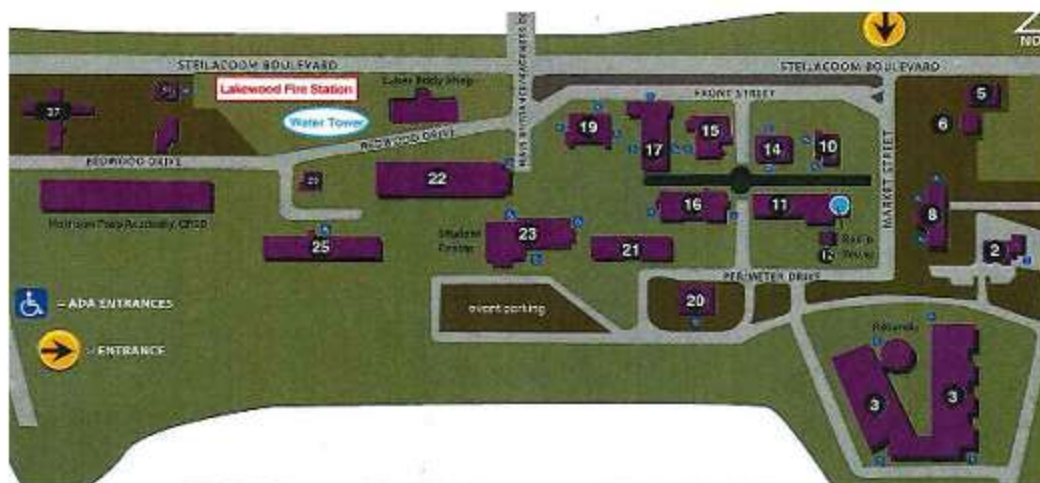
NO

STEILACOOM BOULEVARD

STEILACOOM BOULEVARD

Lakewood Fire Station

Safety Body Shop

Water Tower

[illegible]

FRONT STREET

REDWOOD DRIVE

REDWOOD DRIVE

MARKET STREET

27

5

6

19

17

15

14

10

22

8

16

11

Morrison Prep Academy, CPSD

25

Student Center

23

21

12

Rec'd House

2

PERIMETER DRIVE

= ADA ENTRANCES

event parking

20

= ENTRANCE

Rotunda

3

3